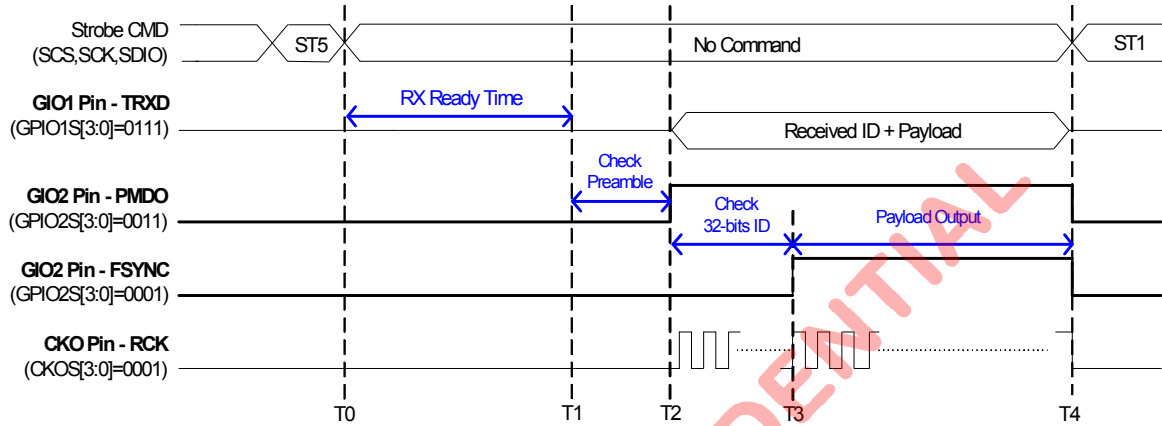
Strobe CMD
(SCS,SCK,SDIO)

ST5

No Command

ST1

GIO1 Pin - TRXD
(GPIO1S[3:0]=0111)

RX Ready Time

Received ID + Payload

Check Preamble

GIO2 Pin - PMDO
(GPIO2S[3:0]=0011)

Check 32-bits ID

Payload Output

GIO2 Pin - FSYNC
(GPIO2S[3:0]=0001)

CKO Pin - RCK
(CKOS[3:0]=0001)

T0

T1

T2

T3

T4

DENTIAL